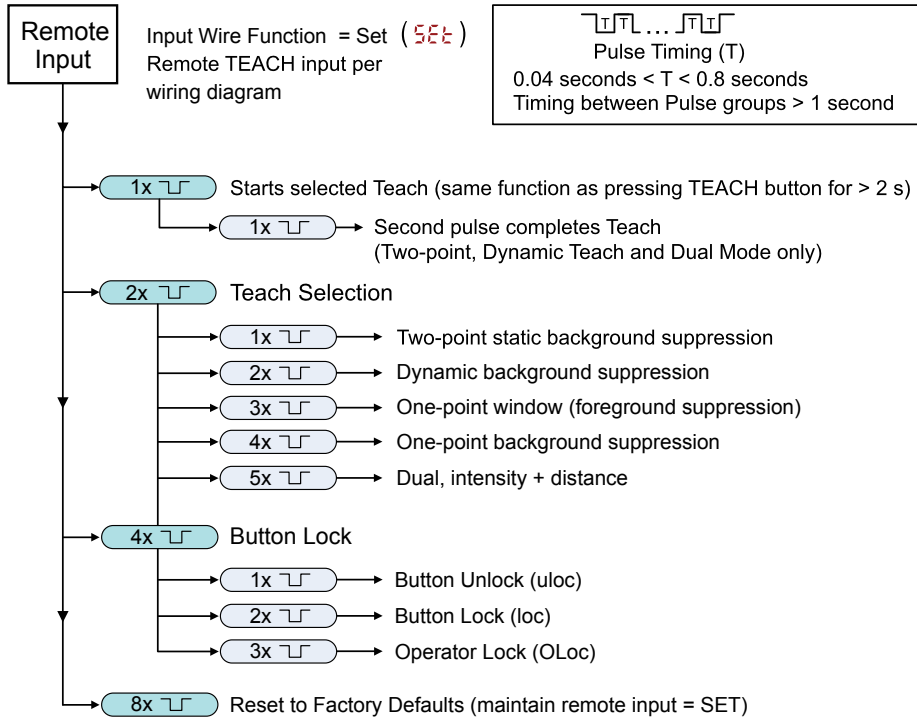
Remote Input

Input Wire Function = Set ( SEt )
Remote TEACH input per wiring diagram

T T ... T T
Pulse Timing (T)
0.04 seconds < T < 0.8 seconds
Timing between Pulse groups > 1 second

1x Starts selected Teach (same function as pressing TEACH button for > 2 s)

1x Second pulse completes Teach (Two-point, Dynamic Teach and Dual Mode only)

2x Teach Selection

1x Two-point static background suppression

2x Dynamic background suppression

3x One-point window (foreground suppression)

4x One-point background suppression

5x Dual, intensity + distance

4x Button Lock

1x Button Unlock (uloc)

2x Button Lock (loc)

3x Operator Lock (OLoc)

8x Reset to Factory Defaults (maintain remote input = SET)